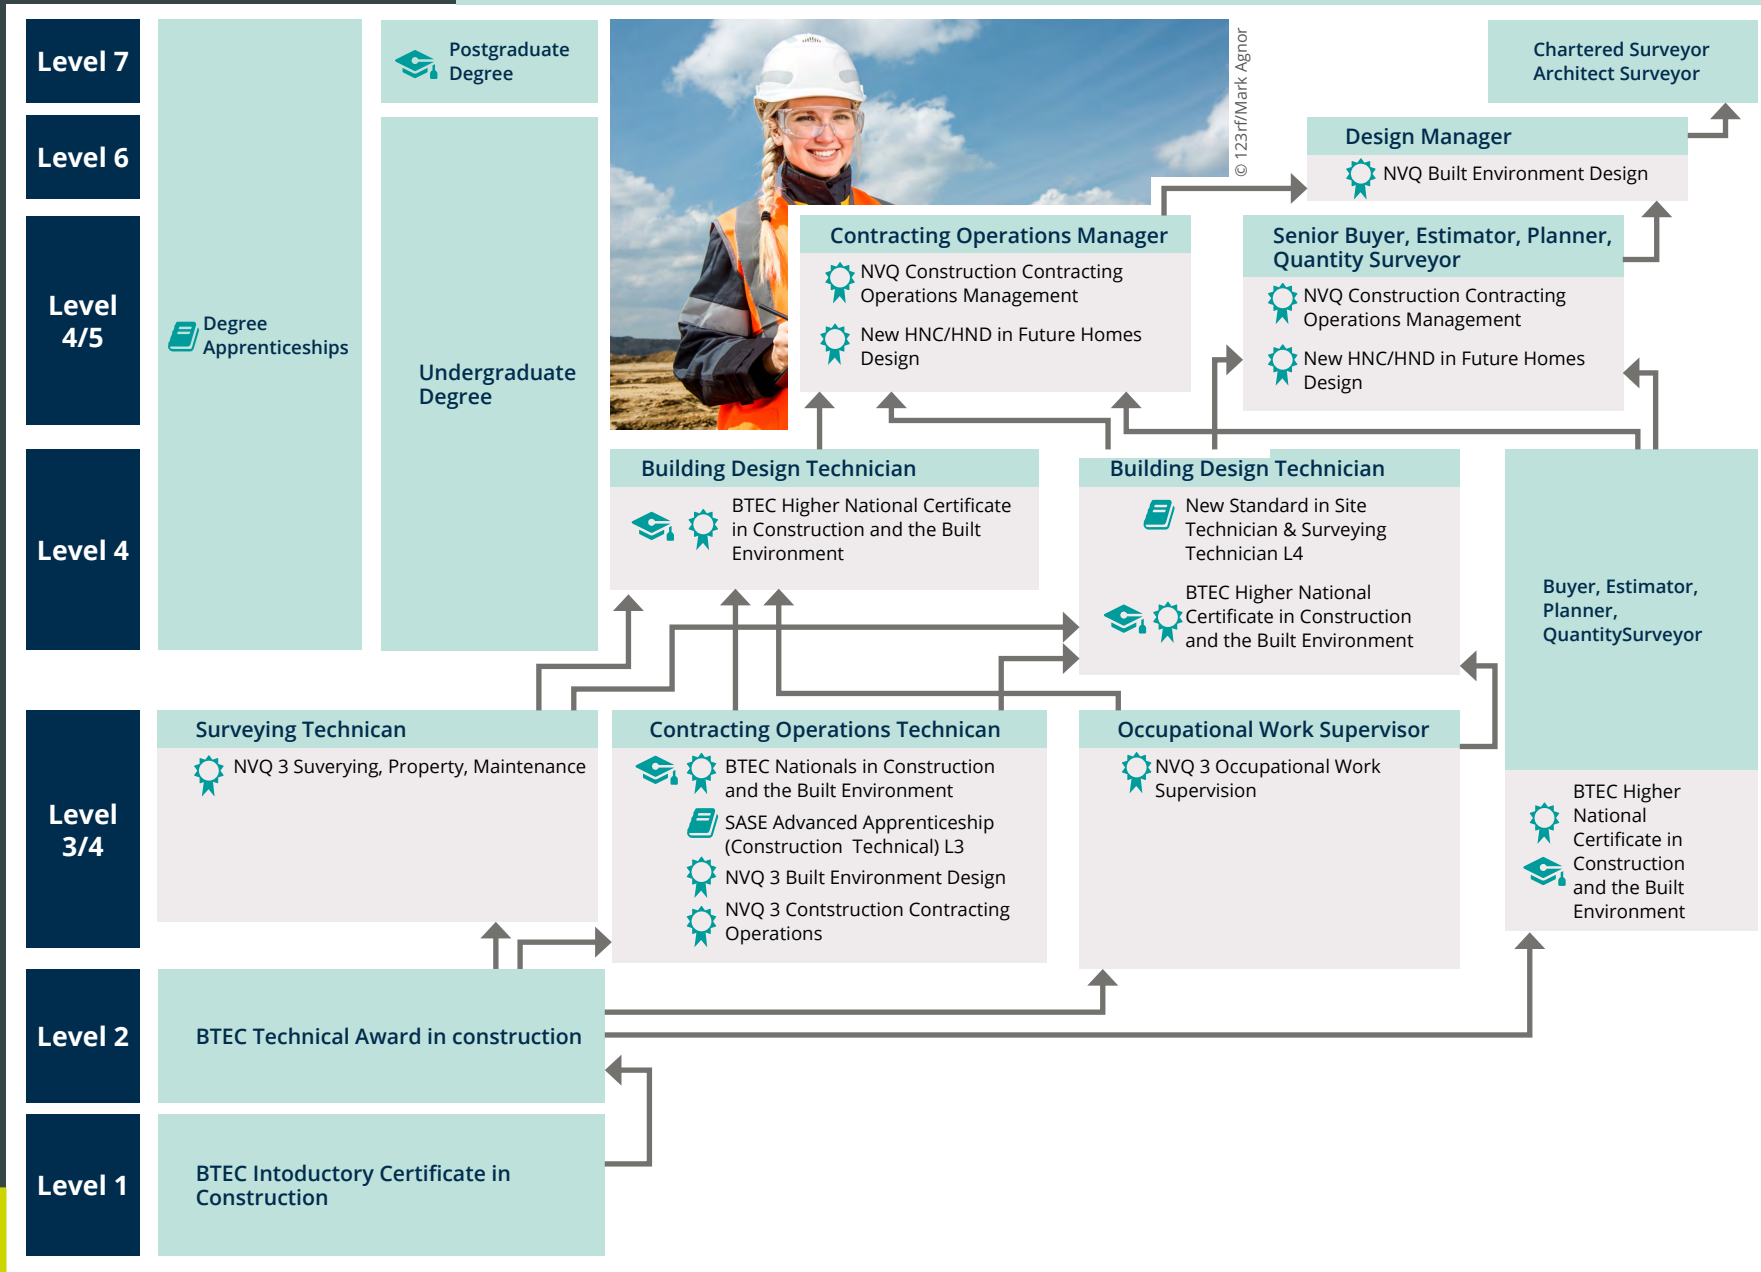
Level 7

Level 6

Level 4/5

Level 4

Level 3/4

Level 2

Level 1

Degree Apprenticeships

Postgraduate Degree

Undergraduate Degree

© 123rf/Mark Agnor

Chartered Surveyor Architect Surveyor

Design Manager
NVQ Built Environment Design

Contracting Operations Manager
NVQ Construction Contracting Operations Management
New HNC/HND in Future Homes Design

Senior Buyer, Estimator, Planner, Quantity Surveyor
NVQ Construction Contracting Operations Management
New HNC/HND in Future Homes Design

Building Design Technician
BTEC Higher National Certificate in Construction and the Built Environment

Building Design Technician
New Standard in Site Technician & Surveying Technician L4
BTEC Higher National Certificate in Construction and the Built Environment

Buyer, Estimator, Planner, QuantitySurveyor
BTEC Higher National Certificate in Construction and the Built Environment

Surveying Technican
NVQ 3 Suverying, Property, Maintenance

Contracting Operations Technican
BTEC Nationals in Construction and the Built Environment
SASE Advanced Apprenticeship (Construction Technical) L3
NVQ 3 Built Environment Design
NVQ 3 Contstruction Contracting Operations

Occupational Work Supervisor
NVQ 3 Occupational Work Supervision

BTEC Technical Award in construction

BTEC Intoductory Certificate in Construction